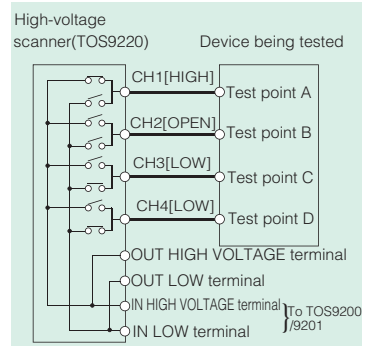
High-voltage scanner(TOS9220)

Device being tested

CH1[HIGH]

Test point A

CH2[OPEN]

Test point B

CH3[LOW]

Test point C

CH4[LOW]

Test point D

OUT HIGH VOLTAGE terminal

OUT LOW terminal

IN HIGH VOLTAGE terminal

IN LOW terminal

To TOS9200 /9201